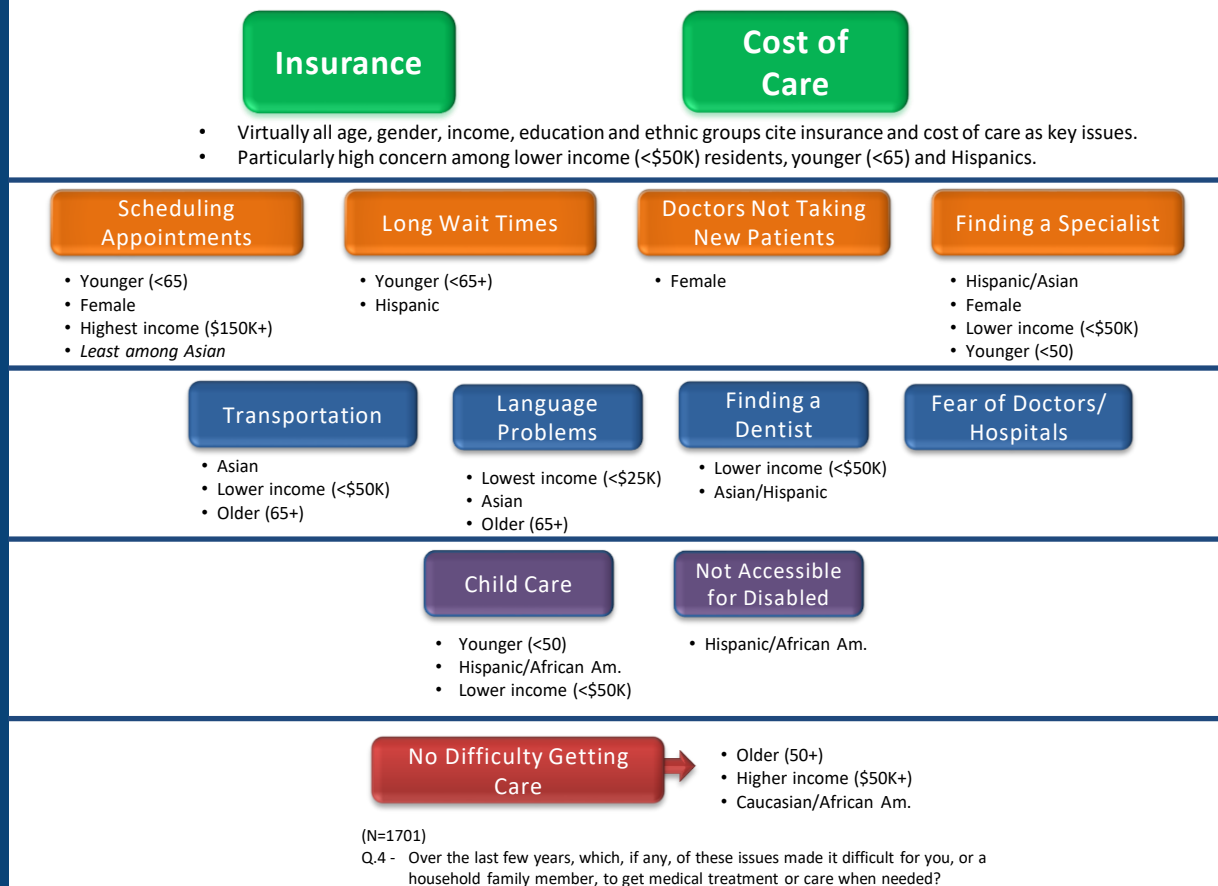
Insurance

Cost of Care

• Virtually all age, gender, income, education and ethnic groups cite insurance and cost of care as key issues.
• Particularly high concern among lower income (<\$50K) residents, younger (<65) and Hispanics.

Scheduling Appointments
• Younger (<65)
• Female
• Highest income (\$150K+)
• *Least among Asian*

Long Wait Times
• Younger (<65+)
• Hispanic

Doctors Not Taking New Patients
• Female

Finding a Specialist
• Hispanic/Asian
• Female
• Lower income (<\$50K)
• Younger (<50)

Transportation
• Asian
• Lower income (<\$50K)
• Older (65+)

Language Problems
• Lowest income (<\$25K)
• Asian
• Older (65+)

Finding a Dentist
• Lower income (<\$50K)
• Asian/Hispanic

Fear of Doctors/ Hospitals

Child Care
• Younger (<50)
• Hispanic/African Am.
• Lower income (<\$50K)

Not Accessible for Disabled
• Hispanic/African Am.

No Difficulty Getting Care
• Older (50+)
• Higher income (\$50K+)
• Caucasian/African Am.

(N=1701)
Q.4 - Over the last few years, which, if any, of these issues made it difficult for you, or a household family member, to get medical treatment or care when needed?